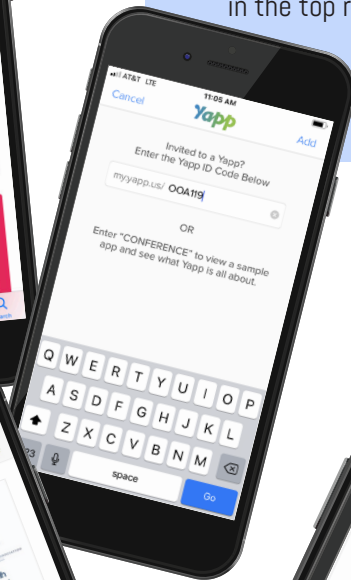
in the top r

AT&T LTE
11:05 AM
Cancel
Yapp
Add

Invited to a Yapp?
Enter the Yapp ID Code Below

my.yapp.us/ OOA119

OR

Enter "CONFERENCE" to view a sample app and see what Yapp is all about.

Q W E R T Y U I O P
A S D F G H J K L
Z X C V B N M
123
space
Go